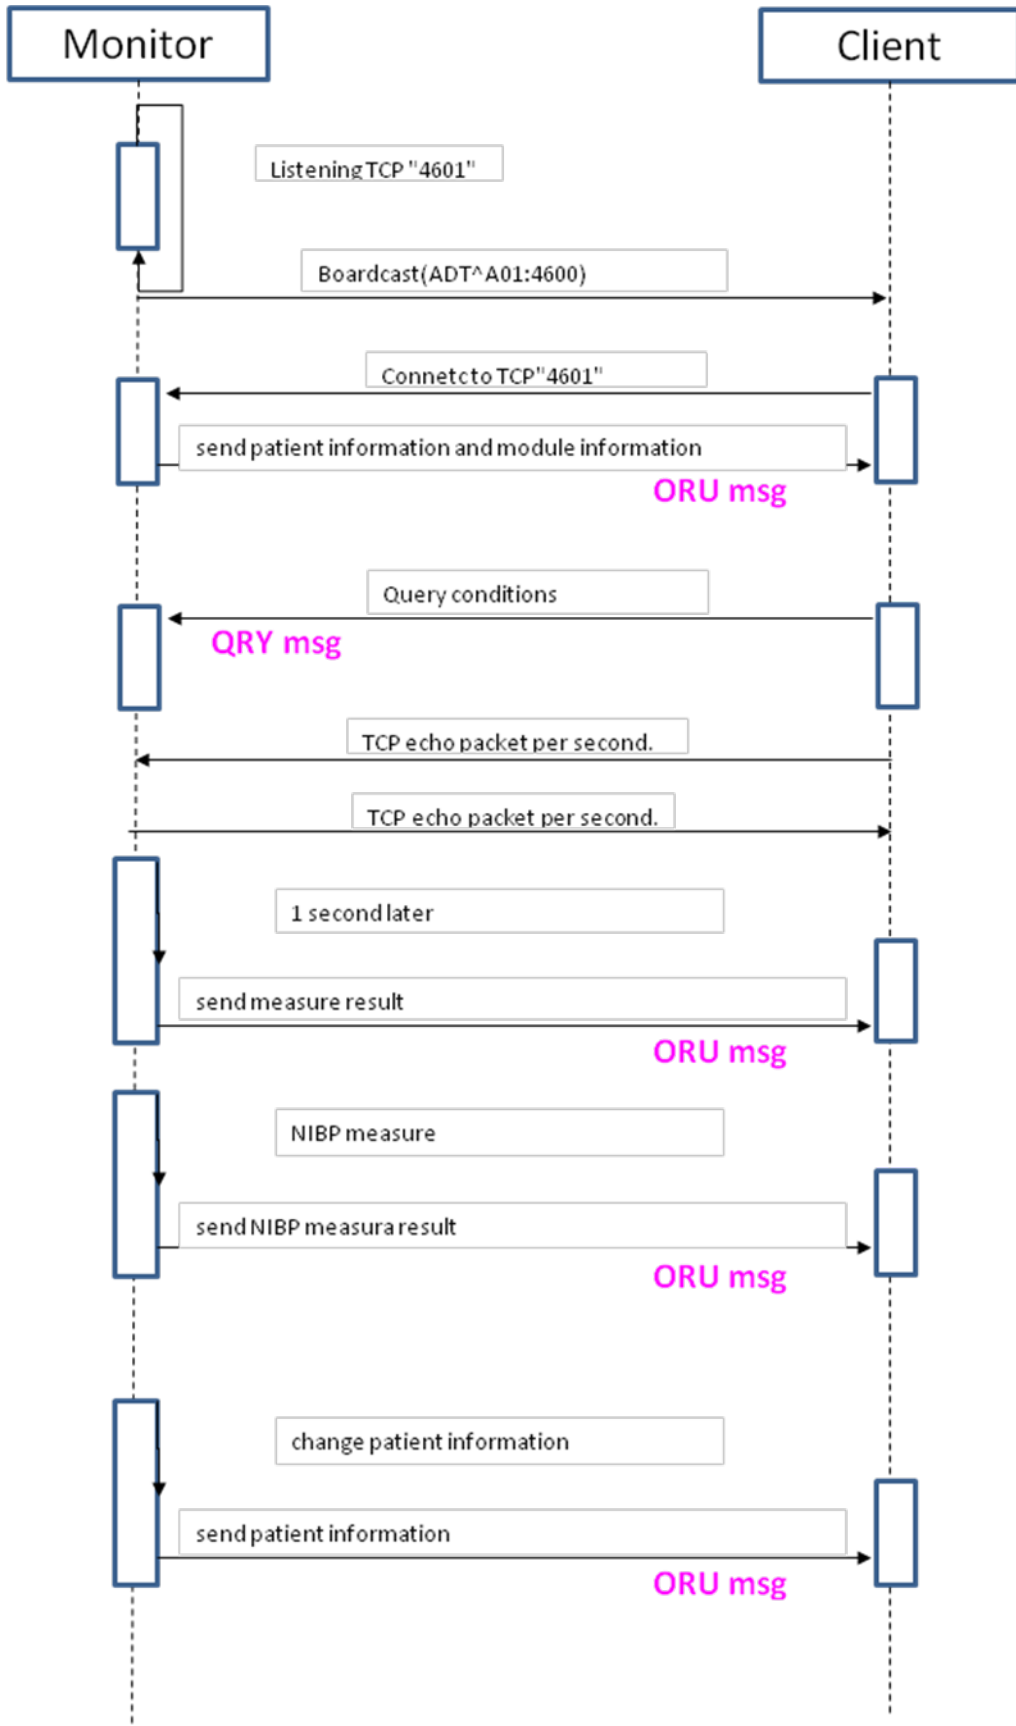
Monitor

Client

Listening TCP "4601"

Boardcast(ADT^A01:4600)

Connetcto TCP"4601"

send patient information and module information

ORU msg

Query conditions

QRY msg

TCP echo packet per second.

TCP echo packet per second.

1 second later

send measure result

ORU msg

NIBP measure

send NIBP measura result

ORU msg

change patient information

send patient information

ORU msg